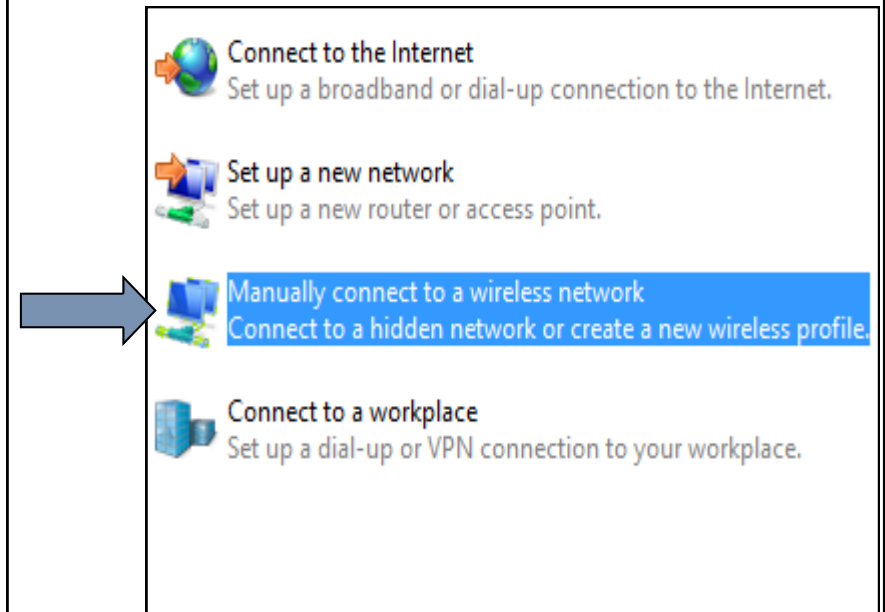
Connect to the Internet
Set up a broadband or dial-up connection to the Internet.

Set up a new network
Set up a new router or access point.

Manually connect to a wireless network
Connect to a hidden network or create a new wireless profile.

Connect to a workplace
Set up a dial-up or VPN connection to your workplace.